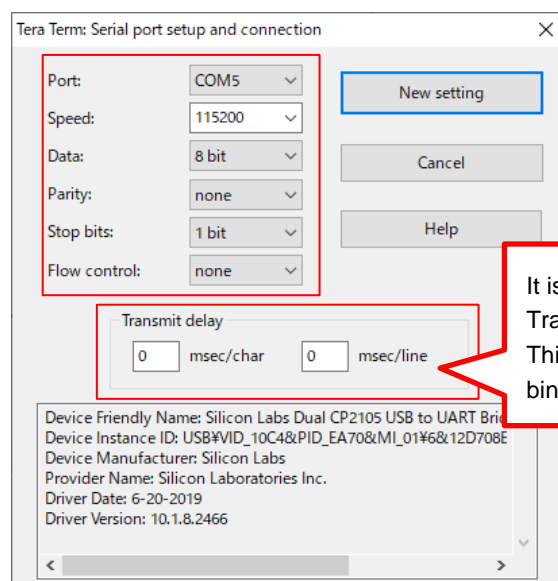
Tera Term: Serial port setup and connection

Port: COM5
Speed: 115200
Data: 8 bit
Parity: none
Stop bits: 1 bit
Flow control: none

New setting
Cancel
Help

Transmit delay
0 msec/char
0 msec/line

It is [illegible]
Tra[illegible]
Thi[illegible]
bin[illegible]

Device Friendly Name: Silicon Labs Dual CP2105 USB to UART Bri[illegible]
Device Instance ID: USB¥VID_10C4&PID_EA70&MI_01¥6&12D708E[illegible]
Device Manufacturer: Silicon Labs
Provider Name: Silicon Laboratories Inc.
Driver Date: 6-20-2019
Driver Version: 10.1.8.2466